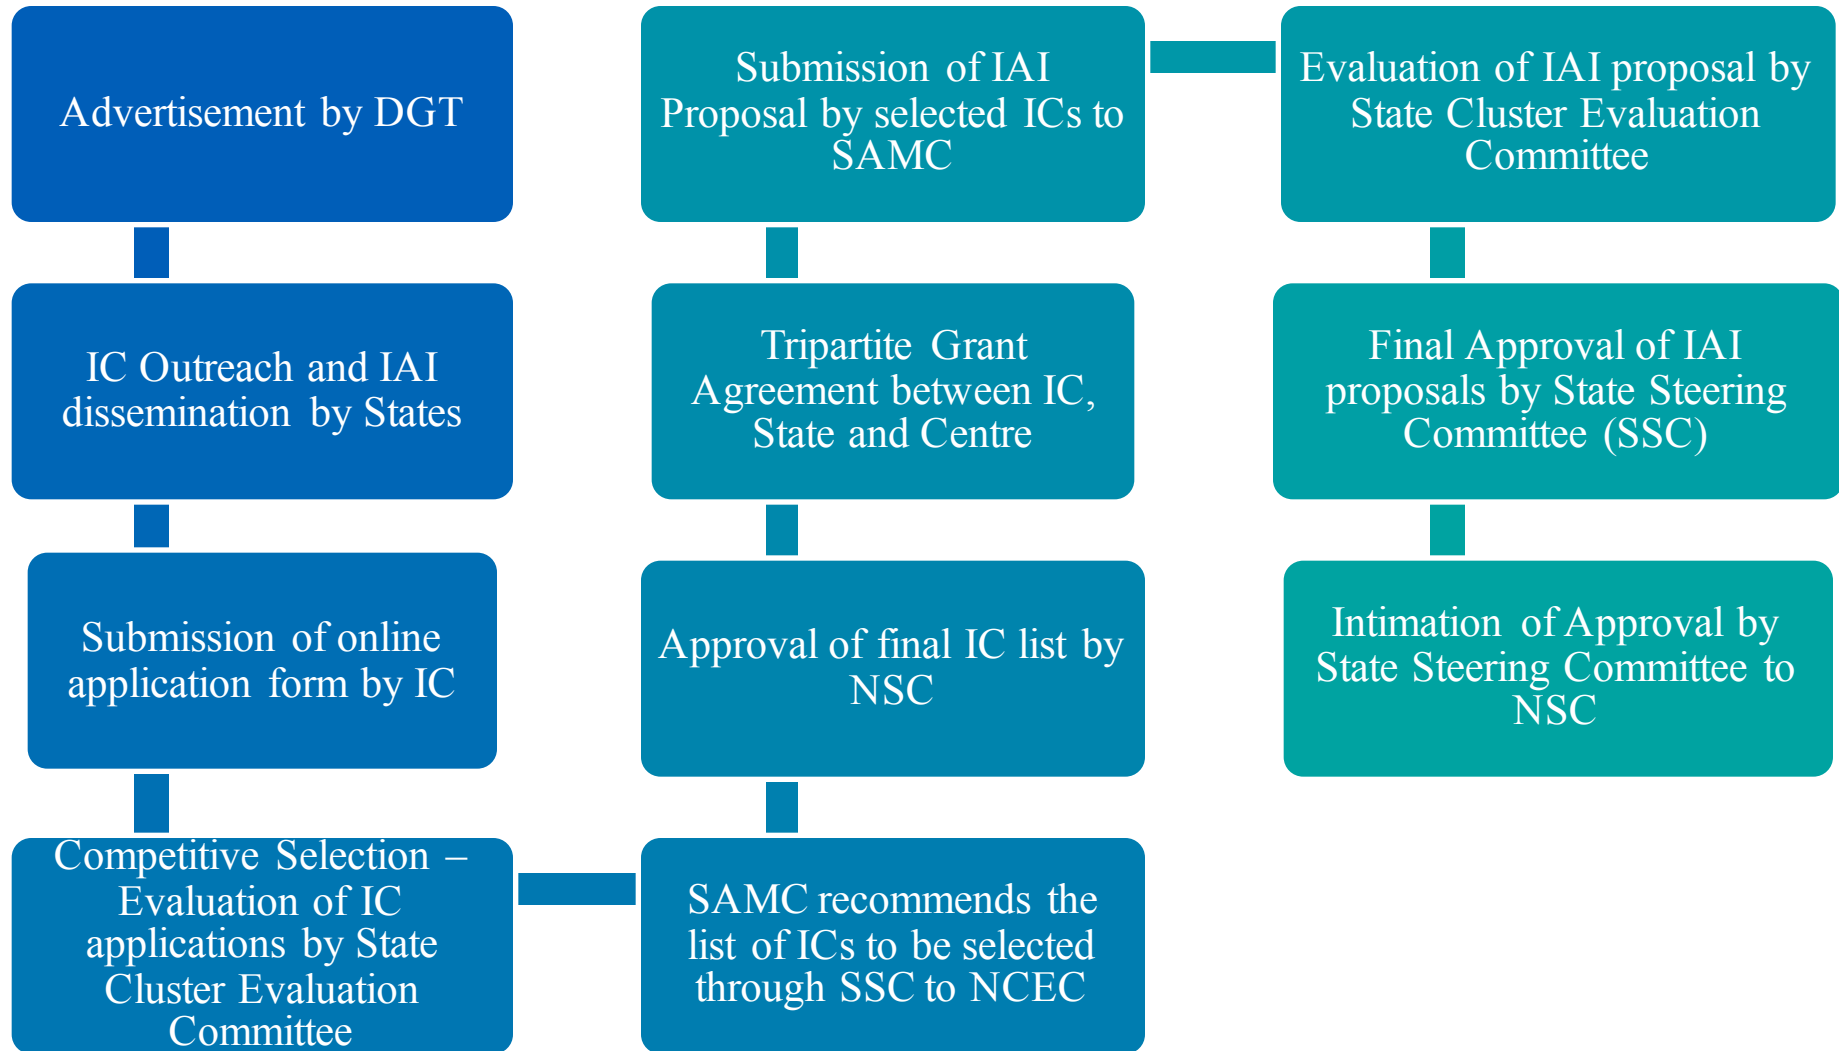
Advertisement by DGT

IC Outreach and IAI dissemination by States

Submission of online application form by IC

Competitive Selection – Evaluation of IC applications by State Cluster Evaluation Committee

SAMC recommends the list of ICs to be selected through SSC to NCEC

Approval of final IC list by NSC

Tripartite Grant Agreement between IC, State and Centre

Submission of IAI Proposal by selected ICs to SAMC

Evaluation of IAI proposal by State Cluster Evaluation Committee

Final Approval of IAI proposals by State Steering Committee (SSC)

Intimation of Approval by State Steering Committee to NSC